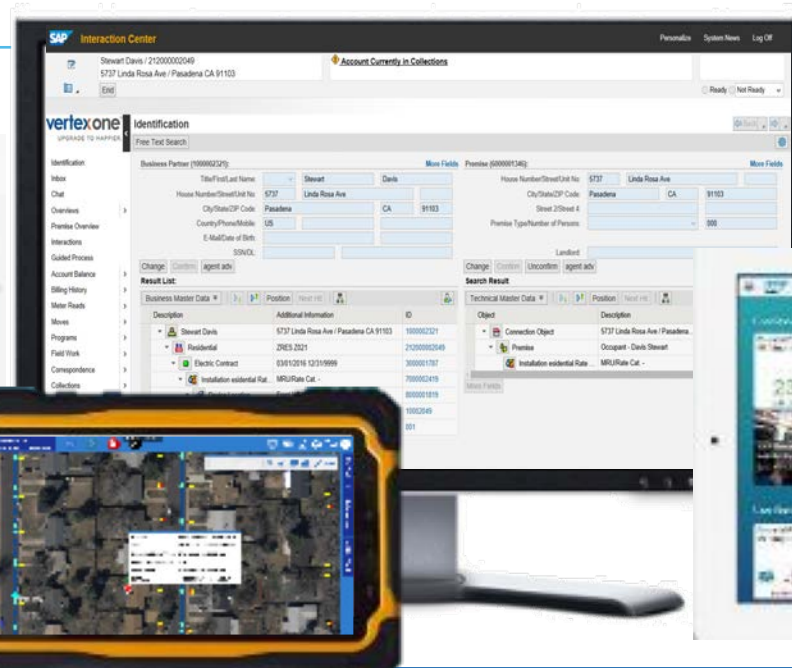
SAP Interaction Center
Personalize System News Log Off

Stewart Davis / 212000002049
5737 Linda Rosa Ave / Pasadena CA 91103
End
Account Currently in Collections
Ready Not Ready

vertexone
UPGRADE TO HAPPIER

Identification
Inbox
Chat
Overviews
Premise Overview
Interactions
Guided Process
Account Balance
Billing History
Meter Reads
Moves
Programs
Field Work
Correspondence
Collections

Identification
Free Text Search

Business Partner (1000002321):
More Fields
Title/First/Last Name: Stewart Davis
House Number/Street/Unit No: 5737 Linda Rosa Ave
City/State/ZIP Code: Pasadena CA 91103
Country/Phone/Mobile: US
E-Mail/Date of Birth:
SSN/DL:
Change Confirm agent adv

Premise (6000001346):
More Fields
House Number/Street/Unit No: 5737 Linda Rosa Ave
City/State/ZIP Code: Pasadena CA 91103
Street 2/Street 4:
Premise Type/Number of Persons: 000
Landlord:
Change Confirm Unconfirm agent adv

Result List:
Business Master Data Position Next Hit

| Description | Additional Information | ID |
|---|---|---|
| Stewart Davis | 5737 Linda Rosa Ave / Pasadena CA 91103 | 1000002321 |
| Residential | ZRES Z021 | 212000002049 |
| Electric Contract | 03/01/2016 12/31/9999 | 3000001787 |
| Installation esidential Rat... | MRU/Rate Cat. - | 7000002419 |
| | | 8000001819 |
| | | 10002849 |
| | | 001 |

Search Result
Technical Master Data Position Next Hit

| Object | Description |
|---|---|
| Connection Object | 5737 Linda Rosa Ave / Pasadena... |
| Premise | Occupant - Davis Stewart |
| Installation esidential Rate ... | MRU/Rate Cat. - |

More Fields